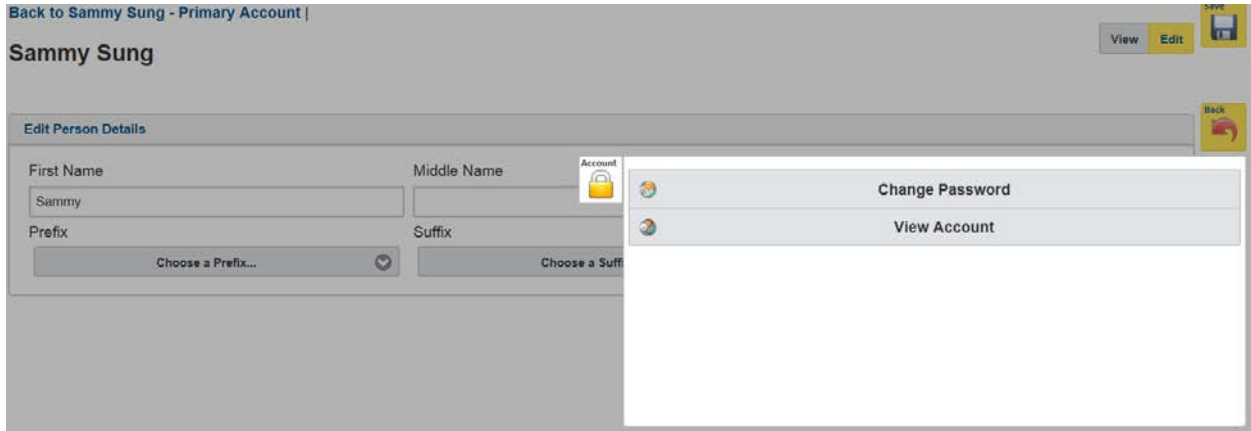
Back to Sammy Sung - Primary Account |

Sammy Sung

View Edit

Save

Back

Edit Person Details

First Name

Sammy

Middle Name

Prefix

Choose a Prefix...

Suffix

Choose a Suffi

Account

Change Password

View Account